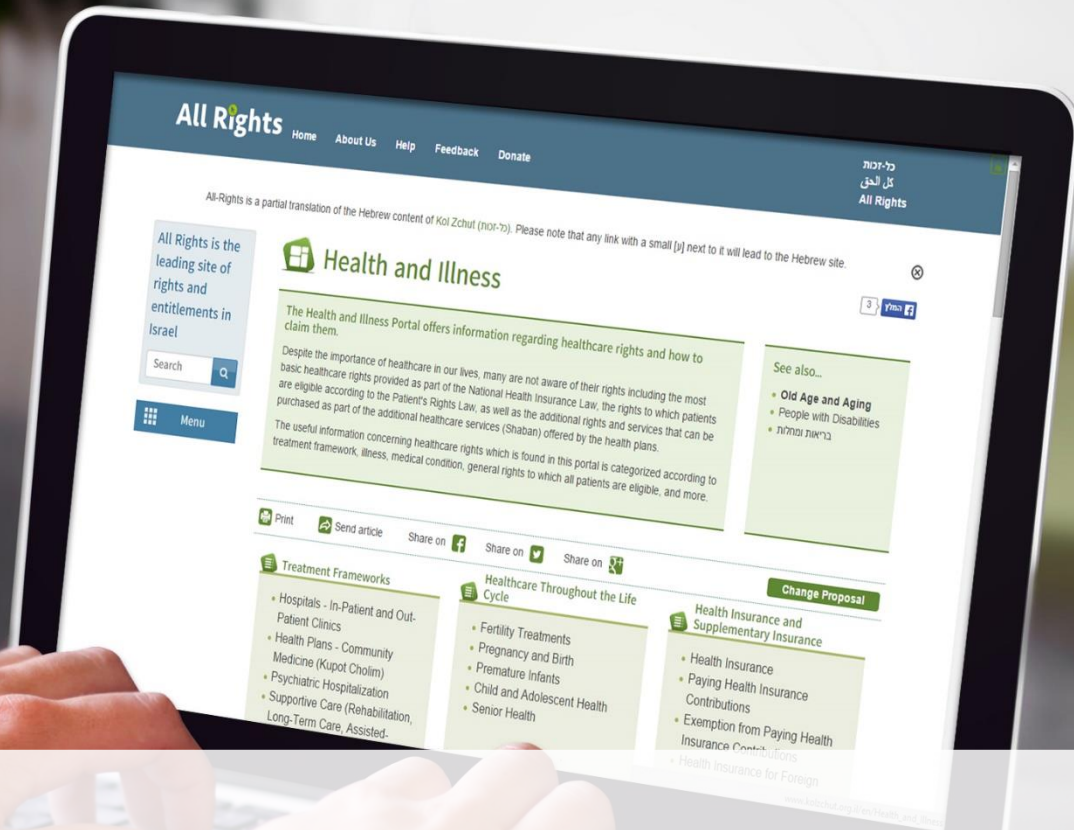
All Rights Home About Us Help Feedback Donate

כל-זכות
كل الحق
All Rights

All-Rights is a partial translation of the Hebrew content of Kol Zchut (כל-זכות). Please note that any link with a small [ע] next to it will lead to the Hebrew site.

All Rights is the leading site of rights and entitlements in Israel

Search

Menu

Health and Illness

3 המלץ

The Health and Illness Portal offers information regarding healthcare rights and how to claim them.

Despite the importance of healthcare in our lives, many are not aware of their rights including the most basic healthcare rights provided as part of the National Health Insurance Law, the rights to which patients are eligible according to the Patient's Rights Law, as well as the additional rights and services that can be purchased as part of the additional healthcare services (Shaban) offered by the health plans.

The useful information concerning healthcare rights which is found in this portal is categorized according to treatment framework, illness, medical condition, general rights to which all patients are eligible, and more.

See also...
• Old Age and Aging
• People with Disabilities
• בריאות ומחלות

Print Send article Share on Share on Share on

Change Proposal

Treatment Frameworks
• Hospitals - In-Patient and Out-Patient Clinics
• Health Plans - Community Medicine (Kupot Cholim)
• Psychiatric Hospitalization
• Supportive Care (Rehabilitation, Long-Term Care, Assisted-

Healthcare Throughout the Life Cycle
• Fertility Treatments
• Pregnancy and Birth
• Premature Infants
• Child and Adolescent Health
• Senior Health

Health Insurance and Supplementary Insurance
• Health Insurance
• Paying Health Insurance Contributions
• Exemption from Paying Health Insurance Contributions
• Health Insurance for Foreign

www.kolzchut.org.il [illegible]